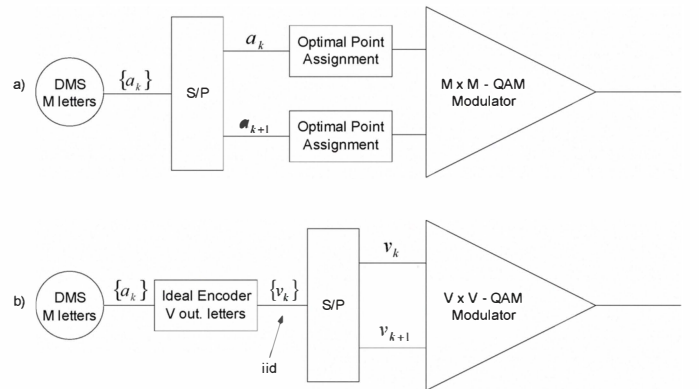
a)

DMS
M letters

$\{a_k\}$

S/P

$a_k$

Optimal Point Assignment

$a_{k+1}$

Optimal Point Assignment

M x M - QAM Modulator

b)

DMS
M letters

$\{a_k\}$

Ideal Encoder
V out. letters

$\{v_k\}$

iid

S/P

$v_k$

$v_{k+1}$

V x V - QAM Modulator